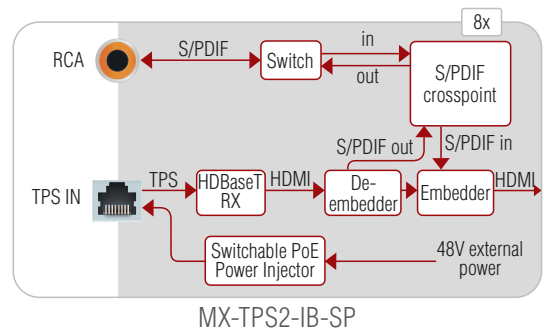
8x

RCA

S/PDIF

Switch

in

out

S/PDIF crosspoint

S/PDIF out

S/PDIF in

TPS IN

TPS

HDBaseT RX

HDMI

De-embedder

Embedder

HDMI

Switchable PoE Power Injector

48V external power

MX-TPS2-IB-SP